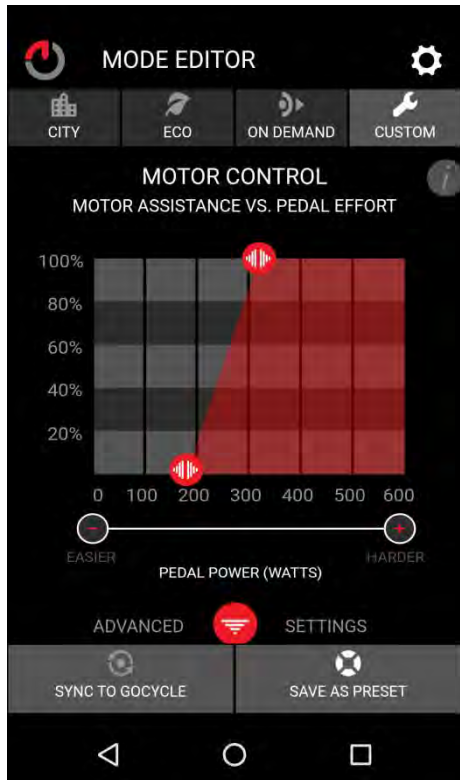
MODE EDITOR

CITY
ECO
ON DEMAND
CUSTOM

MOTOR CONTROL
MOTOR ASSISTANCE VS. PEDAL EFFORT

100%
80%
60%
40%
20%

0 100 200 300 400 500 600

EASIER
HARDER

PEDAL POWER (WATTS)

ADVANCED SETTINGS

SYNC TO GOCYCLE
SAVE AS PRESET